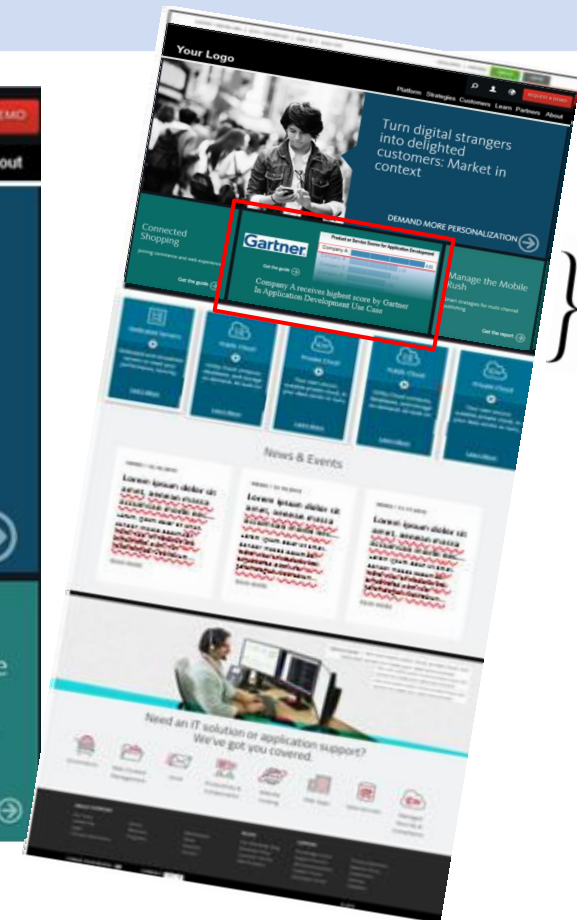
EMO
out

Your Logo

Platform Strategies Customers Learn Partners About

Turn digital strangers into delighted customers: Market in context

DEMAND MORE PERSONALIZATION

Connected Shopping

Get the guide

Gartner

Product or Solution Scores for Application Development

Company A

Get the guide

Company A receives highest score by Gartner In Application Development Use Case

Manage the Mobile Rush

Get the report

News & Events

Lorem ipsum dolor sit amet

Lorem ipsum dolor sit amet

Lorem ipsum dolor sit amet

Need an IT solution or application support? We've got you covered.